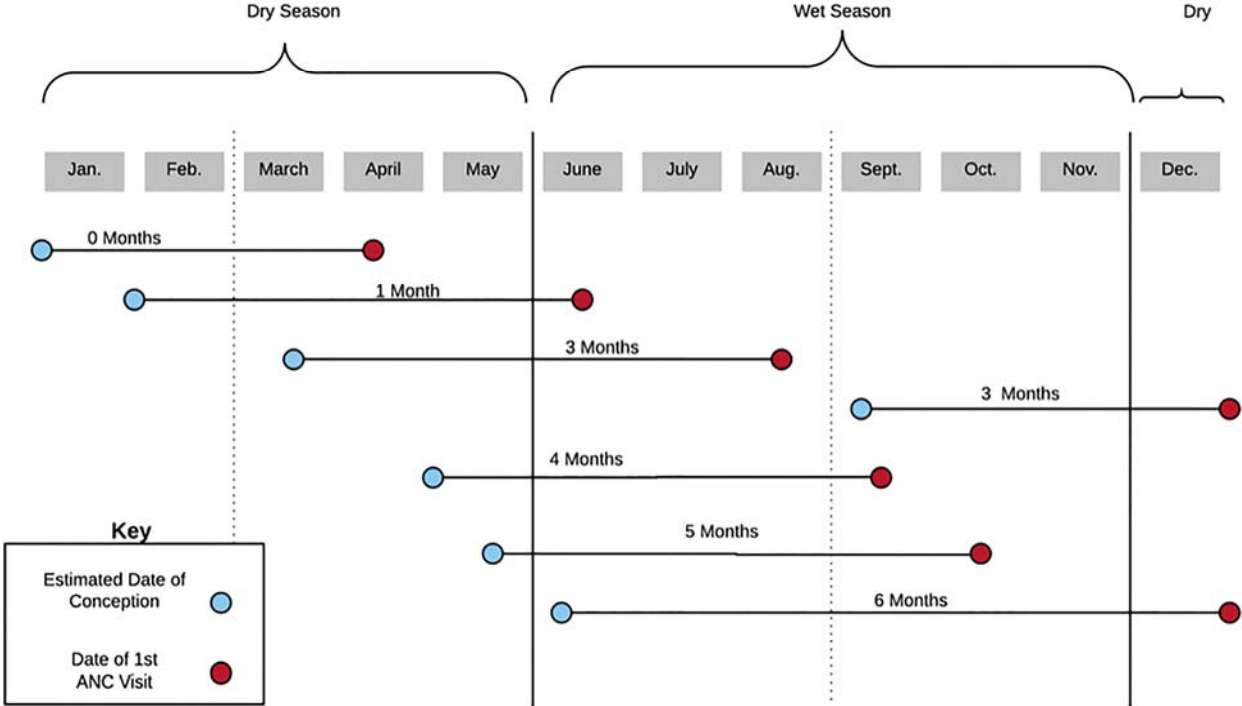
Dry Season

Wet Season

Dry

Jan.
Feb.
March
April
May
June
July
Aug.
Sept.
Oct.
Nov.
Dec.

0 Months

1 Month

3 Months

3 Months

4 Months

5 Months

6 Months

Key

Estimated Date of Conception

Date of 1st ANC Visit